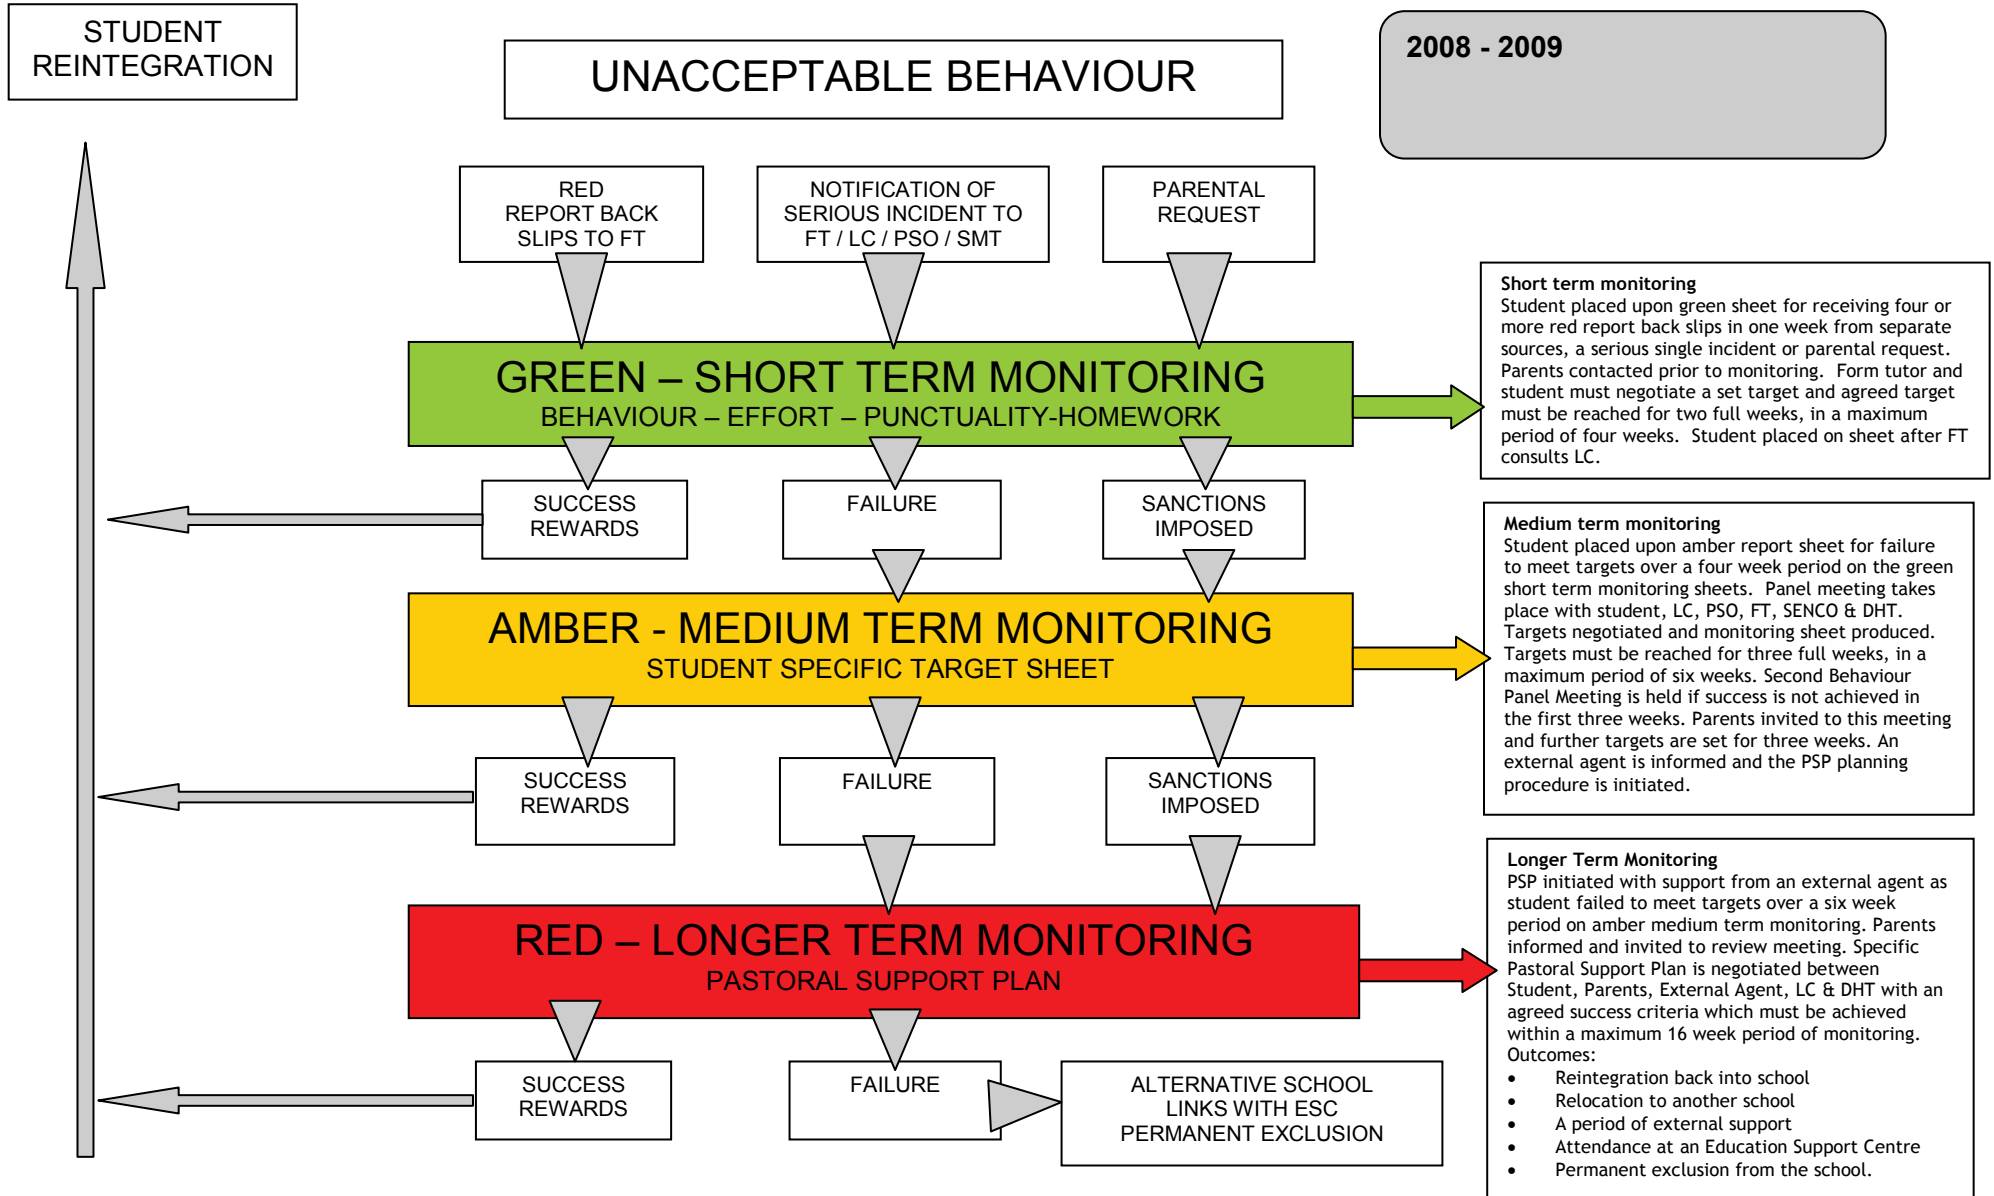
STUDENT REINTEGRATION

UNACCEPTABLE BEHAVIOUR

2008 - 2009

RED REPORT BACK SLIPS TO FT

NOTIFICATION OF SERIOUS INCIDENT TO FT / LC / PSO / SMT

PARENTAL REQUEST

GREEN – SHORT TERM MONITORING
BEHAVIOUR – EFFORT – PUNCTUALITY-HOMEWORK

**Short term monitoring**
Student placed upon green sheet for receiving four or more red report back slips in one week from separate sources, a serious single incident or parental request. Parents contacted prior to monitoring. Form tutor and student must negotiate a set target and agreed target must be reached for two full weeks, in a maximum period of four weeks. Student placed on sheet after FT consults LC.

SUCCESS REWARDS

FAILURE

SANCTIONS IMPOSED

AMBER - MEDIUM TERM MONITORING
STUDENT SPECIFIC TARGET SHEET

**Medium term monitoring**
Student placed upon amber report sheet for failure to meet targets over a four week period on the green short term monitoring sheets. Panel meeting takes place with student, LC, PSO, FT, SENCO & DHT. Targets negotiated and monitoring sheet produced. Targets must be reached for three full weeks, in a maximum period of six weeks. Second Behaviour Panel Meeting is held if success is not achieved in the first three weeks. Parents invited to this meeting and further targets are set for three weeks. An external agent is informed and the PSP planning procedure is initiated.

SUCCESS REWARDS

FAILURE

SANCTIONS IMPOSED

RED – LONGER TERM MONITORING
PASTORAL SUPPORT PLAN

**Longer Term Monitoring**
PSP initiated with support from an external agent as student failed to meet targets over a six week period on amber medium term monitoring. Parents informed and invited to review meeting. Specific Pastoral Support Plan is negotiated between Student, Parents, External Agent, LC & DHT with an agreed success criteria which must be achieved within a maximum 16 week period of monitoring.
Outcomes:
- Reintegration back into school
- Relocation to another school
- A period of external support
- Attendance at an Education Support Centre
- Permanent exclusion from the school.

SUCCESS REWARDS

FAILURE

ALTERNATIVE SCHOOL LINKS WITH ESC PERMANENT EXCLUSION